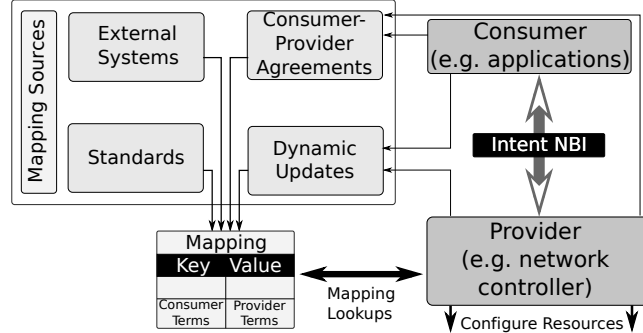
Mapping Sources

External Systems

Consumer-Provider Agreements

Consumer (e.g. applications)

Standards

Dynamic Updates

Intent NBI

Mapping

| Key | Value |
|---|---|
| | |
| Consumer Terms | Provider Terms |

Mapping Lookups

Provider (e.g. network controller)

Configure Resources